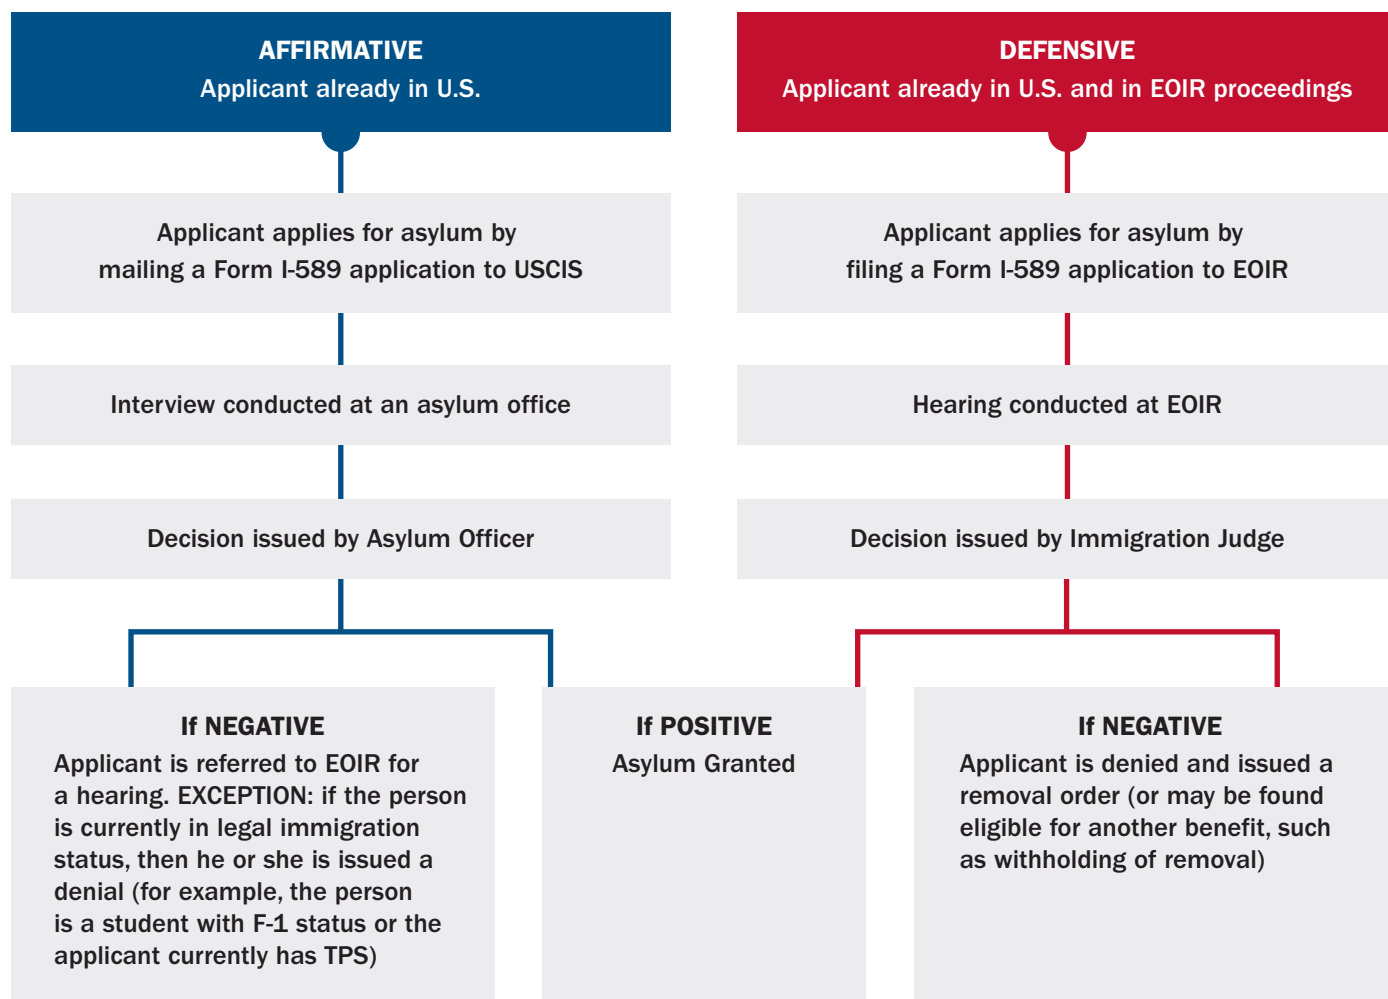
AFFIRMATIVE
Applicant already in U.S.

DEFENSIVE
Applicant already in U.S. and in EOIR proceedings

Applicant applies for asylum by mailing a Form I-589 application to USCIS

Applicant applies for asylum by filing a Form I-589 application to EOIR

Interview conducted at an asylum office

Hearing conducted at EOIR

Decision issued by Asylum Officer

Decision issued by Immigration Judge

If NEGATIVE
Applicant is referred to EOIR for a hearing. EXCEPTION: if the person is currently in legal immigration status, then he or she is issued a denial (for example, the person is a student with F-1 status or the applicant currently has TPS)

If POSITIVE
Asylum Granted

If NEGATIVE
Applicant is denied and issued a removal order (or may be found eligible for another benefit, such as withholding of removal)